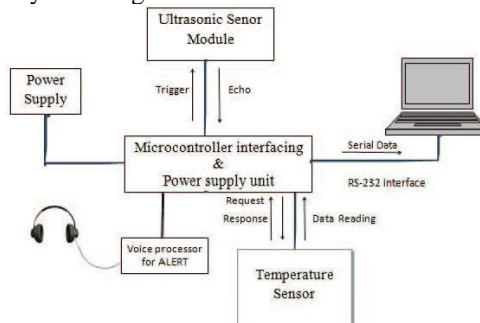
Ultrasonic Senor Module

Power Supply

Trigger

Echo

Microcontroller interfacing & Power supply unit

Serial Data

RS-232 Interface

Request

Response

Data Reading

Voice processor for ALERT

Temperature Sensor